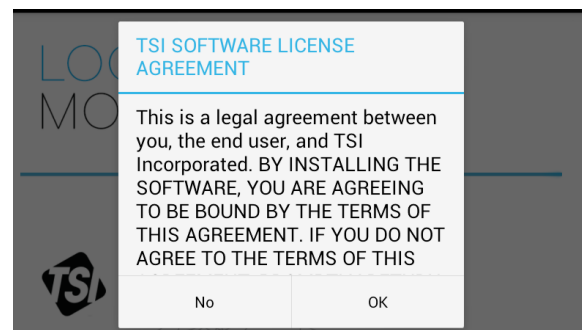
LO
MO

TSI SOFTWARE LICENSE AGREEMENT

This is a legal agreement between you, the end user, and TSI Incorporated. BY INSTALLING THE SOFTWARE, YOU ARE AGREEING TO BE BOUND BY THE TERMS OF THIS AGREEMENT. IF YOU DO NOT AGREE TO THE TERMS OF THIS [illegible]

TSI

No

OK